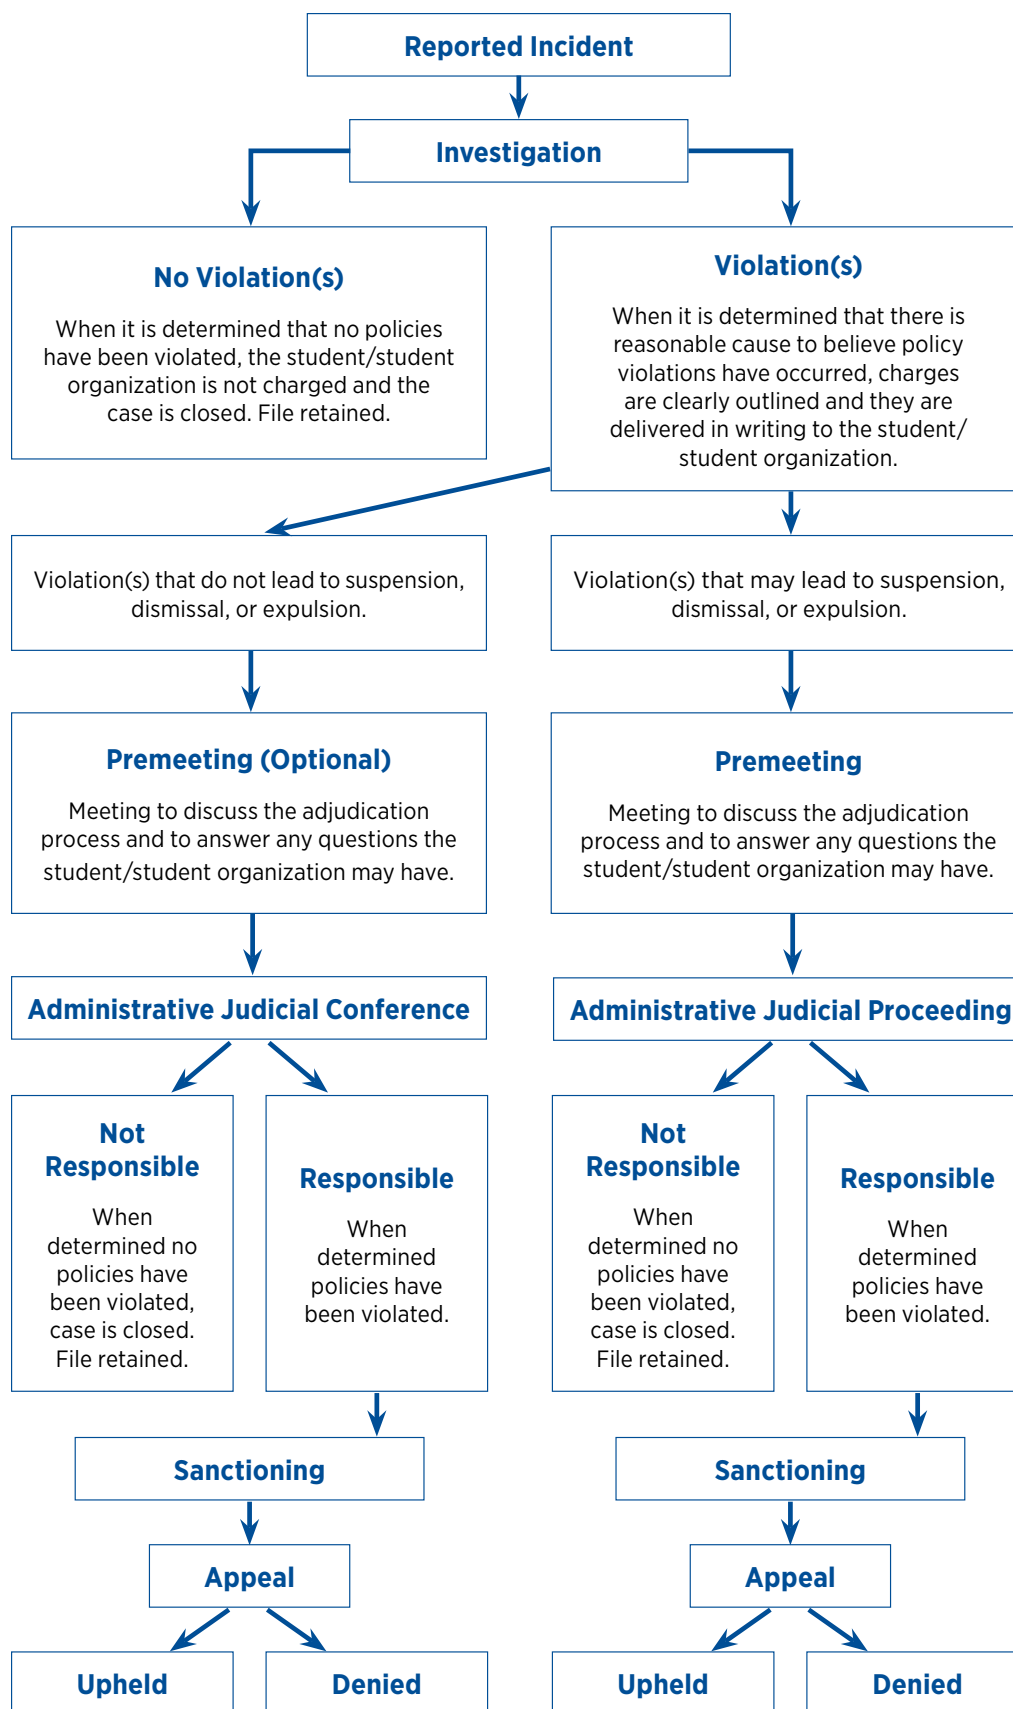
Reported Incident

Investigation

No Violation(s)

When it is determined that no policies have been violated, the student/student organization is not charged and the case is closed. File retained.

Violation(s)

When it is determined that there is reasonable cause to believe policy violations have occurred, charges are clearly outlined and they are delivered in writing to the student/student organization.

Violation(s) that do not lead to suspension, dismissal, or expulsion.

Violation(s) that may lead to suspension, dismissal, or expulsion.

Premeeting (Optional)

Meeting to discuss the adjudication process and to answer any questions the student/student organization may have.

Premeeting

Meeting to discuss the adjudication process and to answer any questions the student/student organization may have.

Administrative Judicial Conference

Administrative Judicial Proceeding

Not Responsible

When determined no policies have been violated, case is closed. File retained.

Responsible

When determined policies have been violated.

Not Responsible

When determined no policies have been violated, case is closed. File retained.

Responsible

When determined policies have been violated.

Sanctioning

Sanctioning

Appeal

Appeal

Upheld

Denied

Upheld

Denied